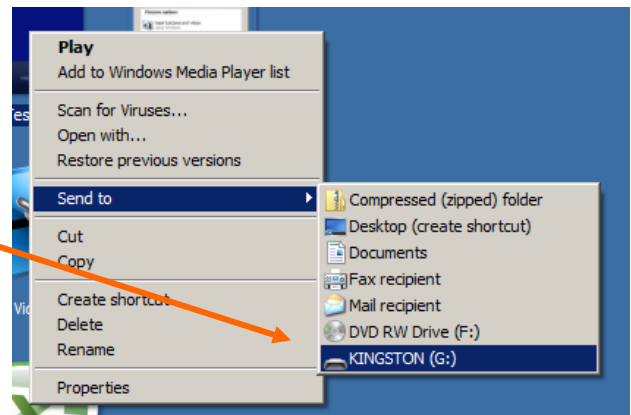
Play
Add to Windows Media Player list
Scan for Viruses...
Open with...
Restore previous versions
Send to
Cut
Copy
Create shortcut
Delete
Rename
Properties

Compressed (zipped) folder
Desktop (create shortcut)
Documents
Fax recipient
Mail recipient
DVD RW Drive (F:)
KINGSTON (G:)